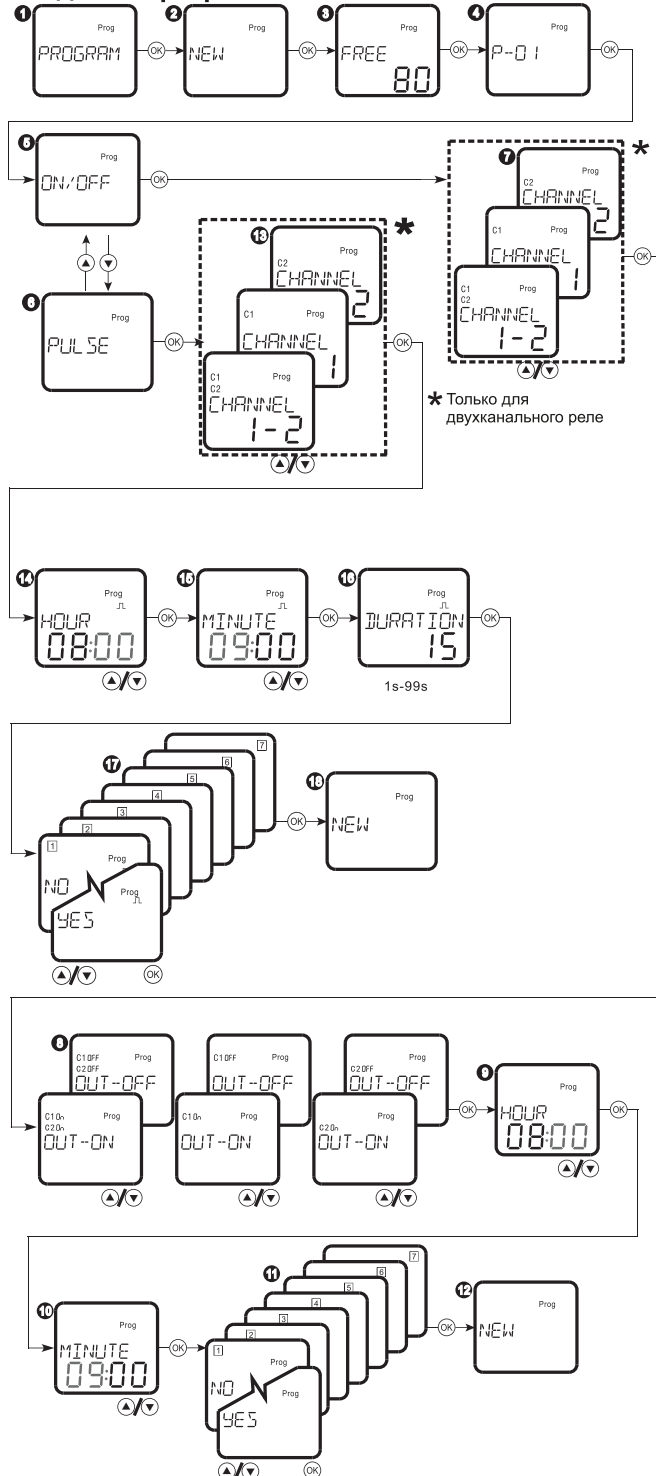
1 Prog PROGRAM OK 2 Prog NEW OK 3 Prog FREE 80 OK 4 Prog P-01 OK

5 Prog ON/OFF OK

7 * C2 Prog CHANNEL 2 C1 Prog CHANNEL 1 C1 C2 Prog CHANNEL 1-2 ▲/▼ OK

6 Prog PULSE OK

13 * C2 Prog CHANNEL 2 C1 Prog CHANNEL 1 C1 C2 Prog CHANNEL 1-2 ▲/▼ OK

* Только для двухканального реле

14 Prog HOUR 08:00 ▲/▼ OK 15 Prog MINUTE 09:00 ▲/▼ OK 16 Prog DURATION 15 OK

1s-99s

17 7 6 5 4 3 2 1 Prog NO Prog YES ▲/▼ OK OK 18 Prog NEW

8 C1 OFF C2 OFF Prog OUT-OFF C1 On C2 On Prog OUT-ON ▲/▼ C1 OFF Prog OUT-OFF C1 On Prog OUT-ON ▲/▼ C2 OFF Prog OUT-OFF C2 On Prog OUT-ON ▲/▼ OK 9 Prog HOUR 08:00 ▲/▼ OK

10 Prog MINUTE 09:00 ▲/▼ OK 11 7 6 5 4 3 2 1 Prog NO Prog YES ▲/▼ OK OK 12 Prog NEW